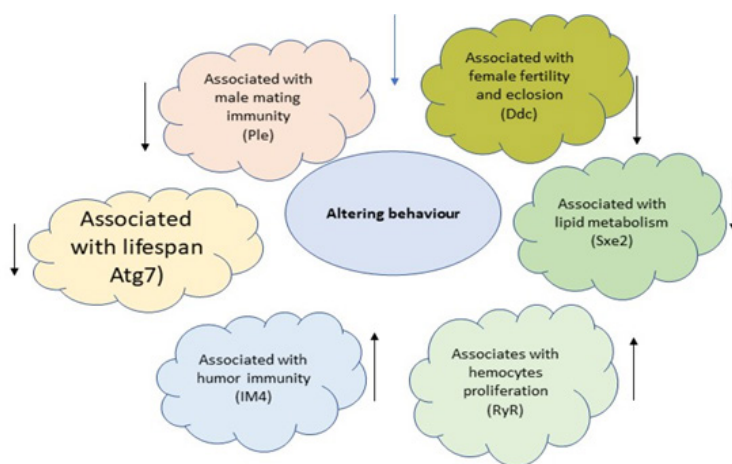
Associated with male mating immunity (Ple)

Associated with female fertility and eclosion (Ddc)

Associated with lifespan Atg7)

Altering behaviour

Associated with lipid metabolism (Sxe2)

Associated with humor immunity (IM4)

Associates with hemocytes proliferation (RyR)